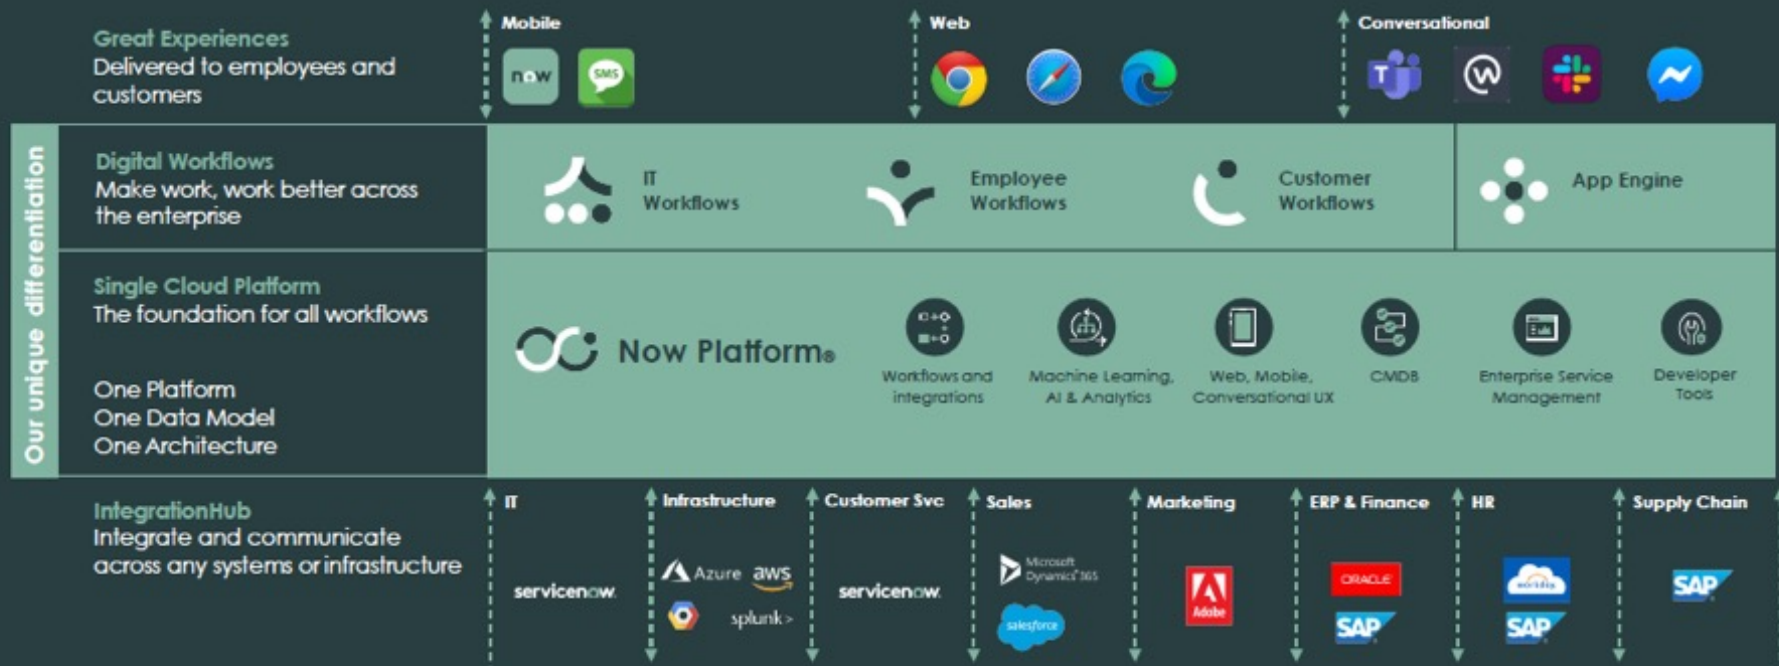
Our unique differentiation

Great Experiences
Delivered to employees and customers

Mobile

now

SMS

Web

Conversational

Digital Workflows
Make work, work better across the enterprise

IT Workflows

Employee Workflows

Customer Workflows

App Engine

Single Cloud Platform
The foundation for all workflows

One Platform
One Data Model
One Architecture

Now Platform®

Workflows and integrations

Machine Learning, AI & Analytics

Web, Mobile, Conversational UX

CMDB

Enterprise Service Management

Developer Tools

IntegrationHub
Integrate and communicate across any systems or infrastructure

IT

servicenow

Infrastructure

Azure aws

splunk>

Customer Svc

servicenow

Sales

Microsoft Dynamics 365

salesforce

Marketing

Adobe

ERP & Finance

ORACLE

SAP

HR

workday

SAP

Supply Chain

SAP